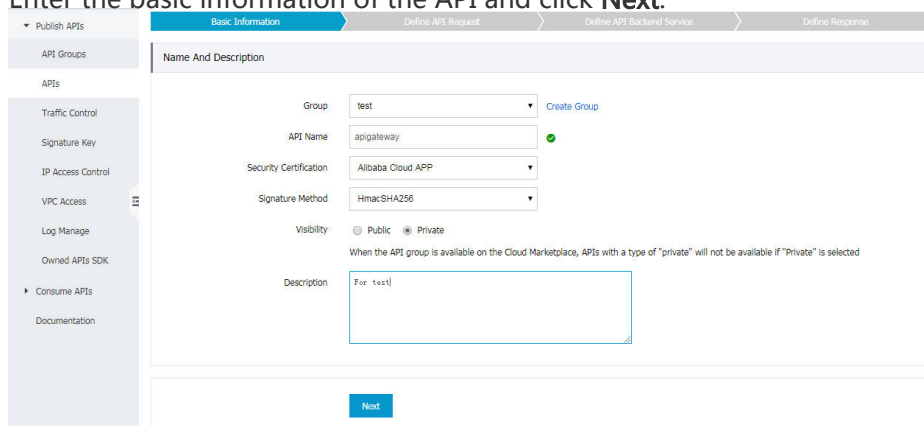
Enter the basic information of the API and click **Next**.

Publish APIs
API Groups
APIs
Traffic Control
Signature Key
IP Access Control
VPC Access
Log Manage
Owned APIs SDK
Consume APIs
Documentation

Basic Information
Define API Request
Define API Backend Service
Define Response

Name And Description

Group test
Create Group
API Name apigateway
Security Certification Alibaba Cloud APP
Signature Method HmacSHA256
Visibility Public Private
When the API group is available on the Cloud Marketplace, APIs with a type of "private" will not be available if "Private" is selected
Description For test

Next